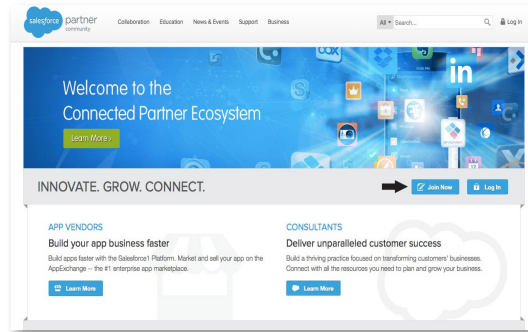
salesforce partner community

Collaboration Education News & Events Support Business

All Search... Log In

Welcome to the Connected Partner Ecosystem

Learn More ›

INNOVATE. GROW. CONNECT.

Join Now Log In

APP VENDORS

Build your app business faster

Build apps faster with the Salesforce1 Platform. Market and sell your app on the AppExchange -- the #1 enterprise app marketplace.

Learn More

CONSULTANTS

Deliver unparalleled customer success

Build a thriving practice focused on transforming customers' businesses. Connect with all the resources you need to plan and grow your business.

Learn More